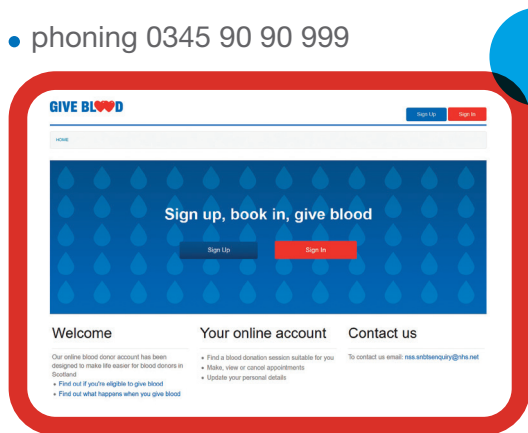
• phoning 0345 90 90 999

GIVE BLOOD

Sign Up Sign In

HOME

Sign up, book in, give blood

Sign Up Sign In

Welcome

Our online blood donor account has been designed to make life easier for blood donors in Scotland

• Find out if you're eligible to give blood
• Find out what happens when you give blood

Your online account

• Find a blood donation session suitable for you
• Make, view or cancel appointments
• Update your personal details

Contact us

To contact us email: nss.snbtsenquiry@nhs.net